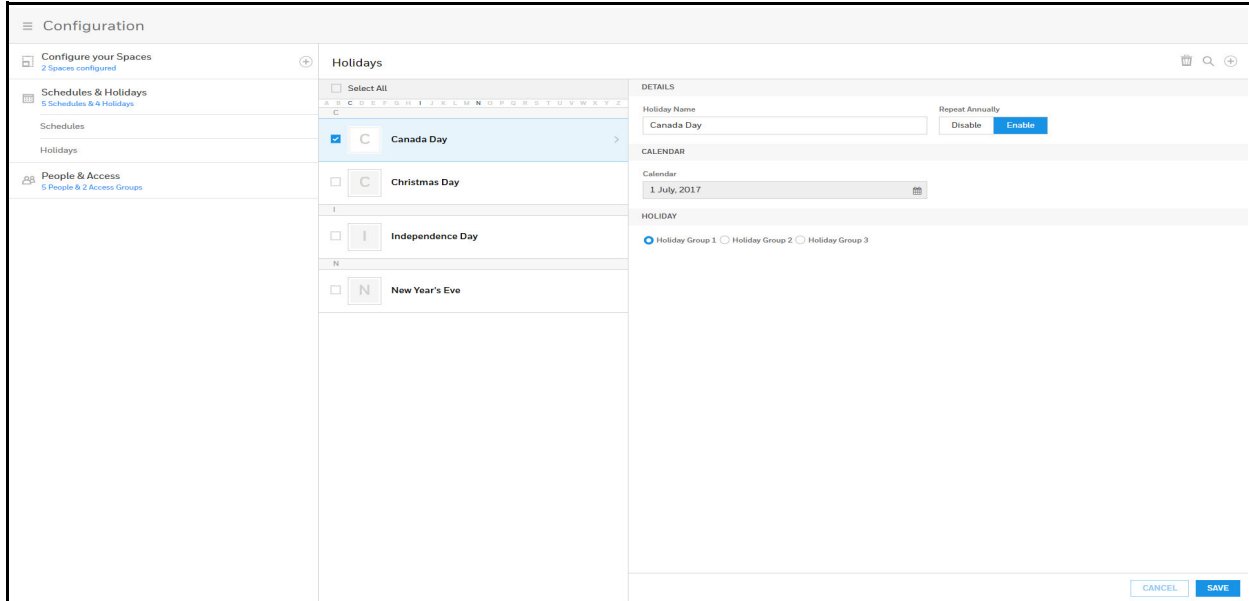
≡ Configuration

Configure your Spaces
2 Spaces configured

Schedules & Holidays
5 Schedules & 4 Holidays

Schedules

Holidays

People & Access
5 People & 2 Access Groups

Holidays

Select All

A B C D E F G H I J K L M N O P Q R S T U V W X Y Z

C

C Canada Day

C Christmas Day

I

I Independence Day

N

N New Year's Eve

DETAILS

Holiday Name
Canada Day

Repeat Annually
Disable Enable

CALENDAR

Calendar
1 July, 2017

HOLIDAY

Holiday Group 1 Holiday Group 2 Holiday Group 3

CANCEL SAVE